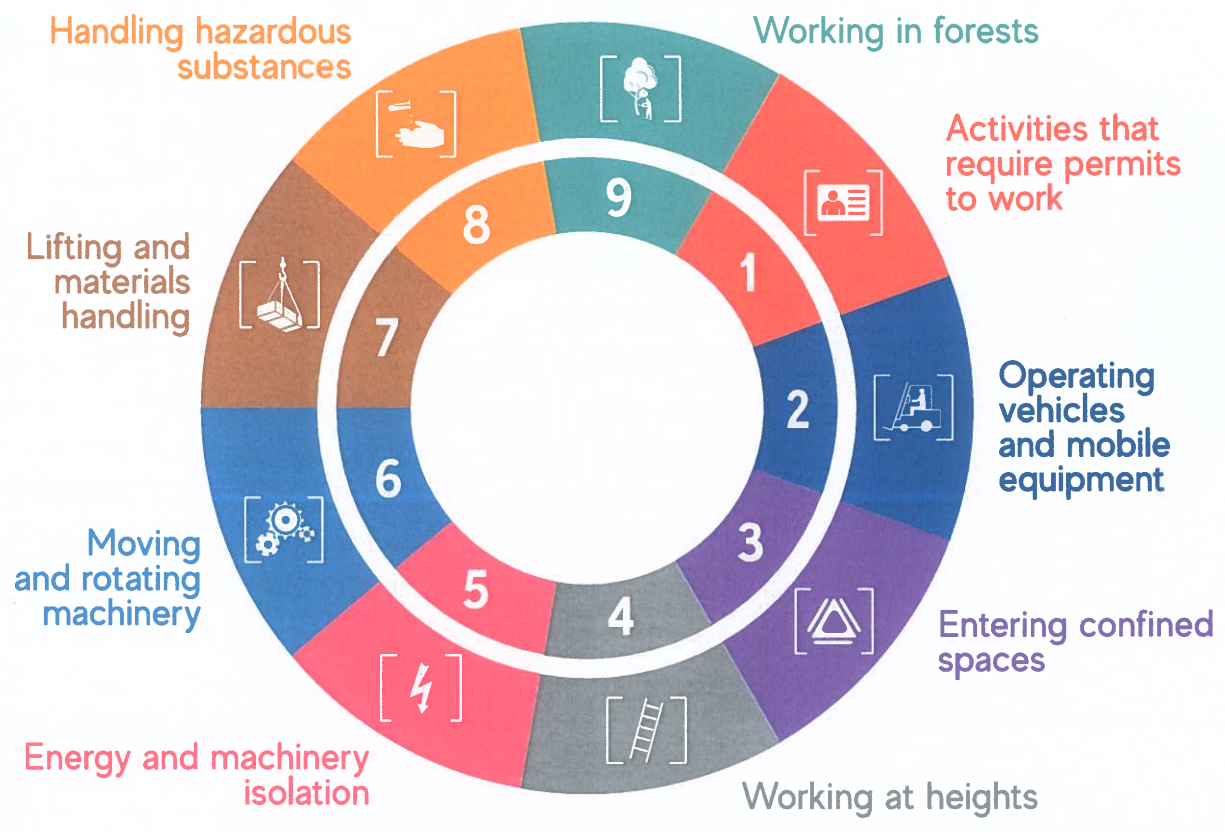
Handling hazardous substances

Working in forests

Activities that require permits to work

Lifting and materials handling

9

8

1

7

2

Operating vehicles and mobile equipment

6

3

Moving and rotating machinery

5

4

Entering confined spaces

Energy and machinery isolation

Working at heights